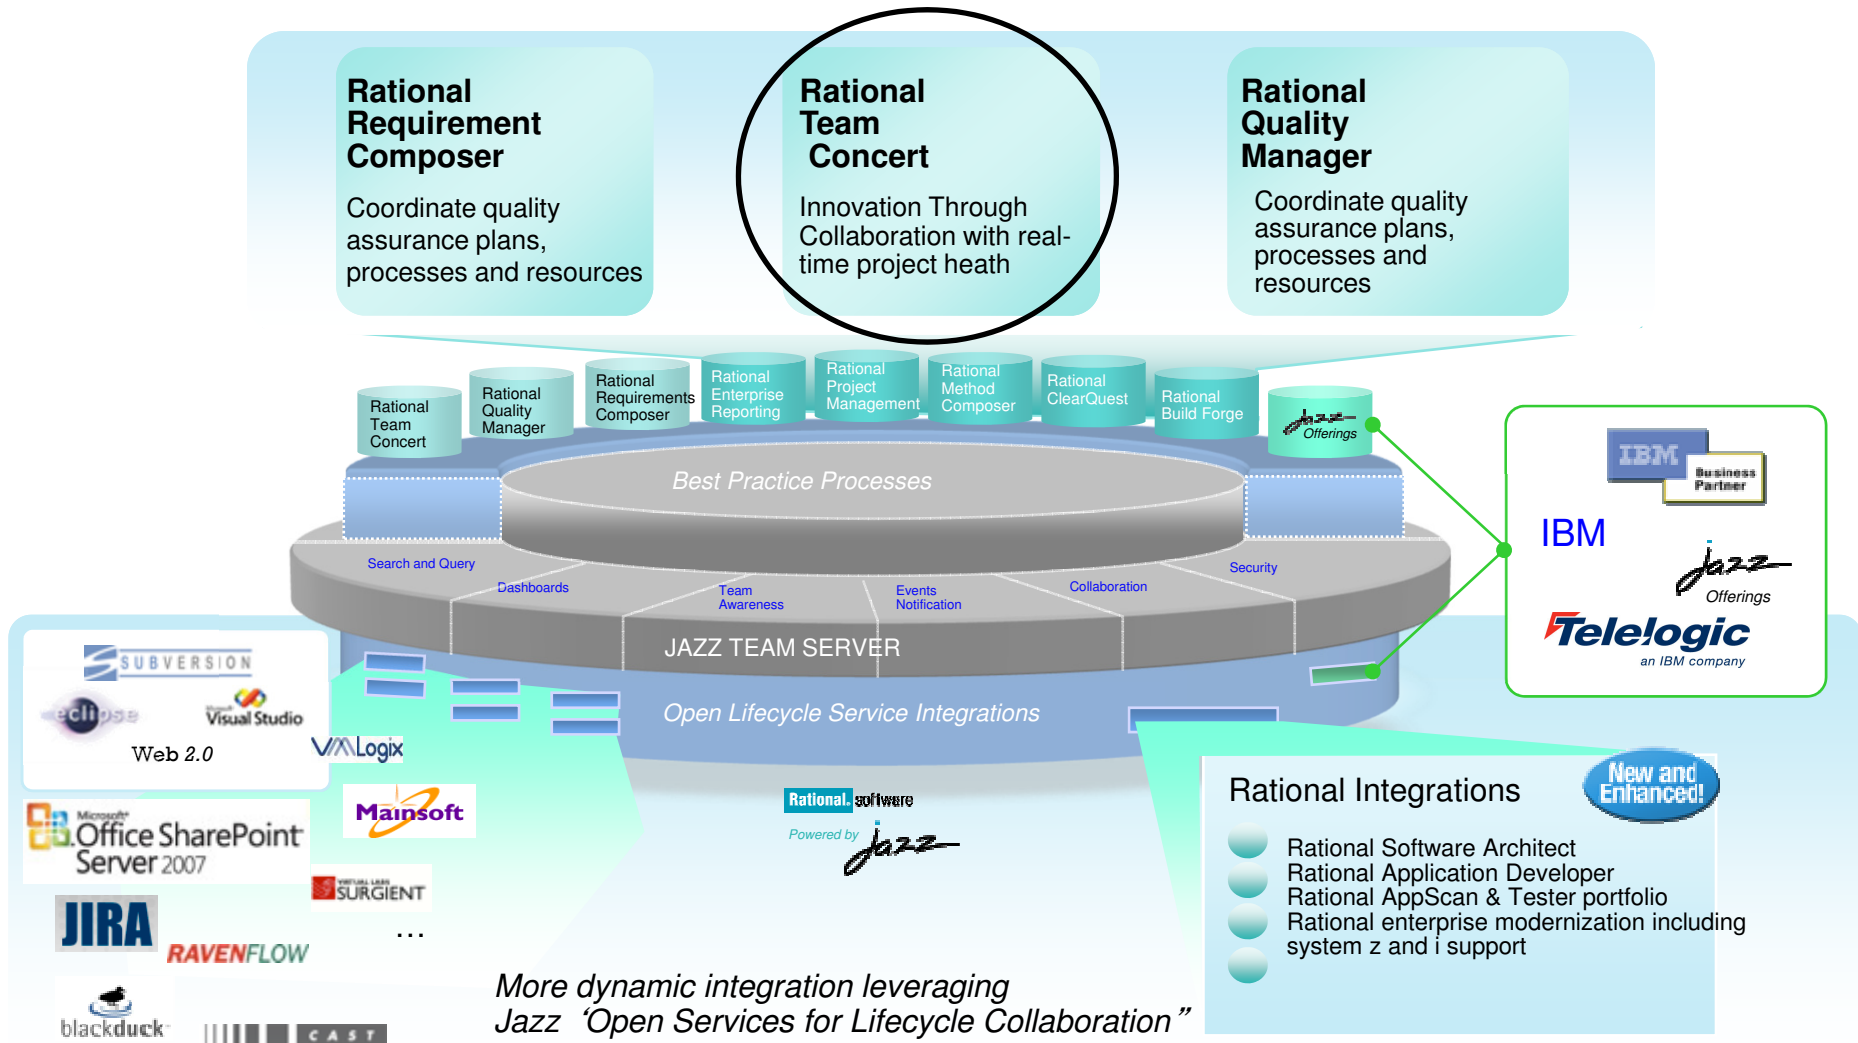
Rational Requirement Composer

Coordinate quality assurance plans, processes and resources

Rational Team Concert

Innovation Through Collaboration with real-time project heath

Rational Quality Manager

Coordinate quality assurance plans, processes and resources

Rational Team Concert

Rational Quality Manager

Rational Requirements Composer

Rational Enterprise Reporting

Rational Project Management

Rational Method Composer

Rational ClearQuest

Rational Build Forge

Jazz Offerings

Best Practice Processes

Search and Query

Dashboards

Team Awareness

Events Notification

Collaboration

Security

JAZZ TEAM SERVER

Open Lifecycle Service Integrations

IBM Business Partner

IBM

Jazz Offerings

Telelogic an IBM company

SUBVERSION

eclipse

Visual Studio

Web 2.0

VMLogix

Microsoft Office SharePoint Server 2007

Mainsoft

SURGIENT

JIRA

RAVENFLOW

...

blackduck

CAST

Rational. software

Powered by Jazz

Rational Integrations

New and Enhanced!

Rational Software Architect
Rational Application Developer
Rational AppScan & Tester portfolio
Rational enterprise modernization including system z and i support

More dynamic integration leveraging Jazz ‘Open Services for Lifecycle Collaboration”